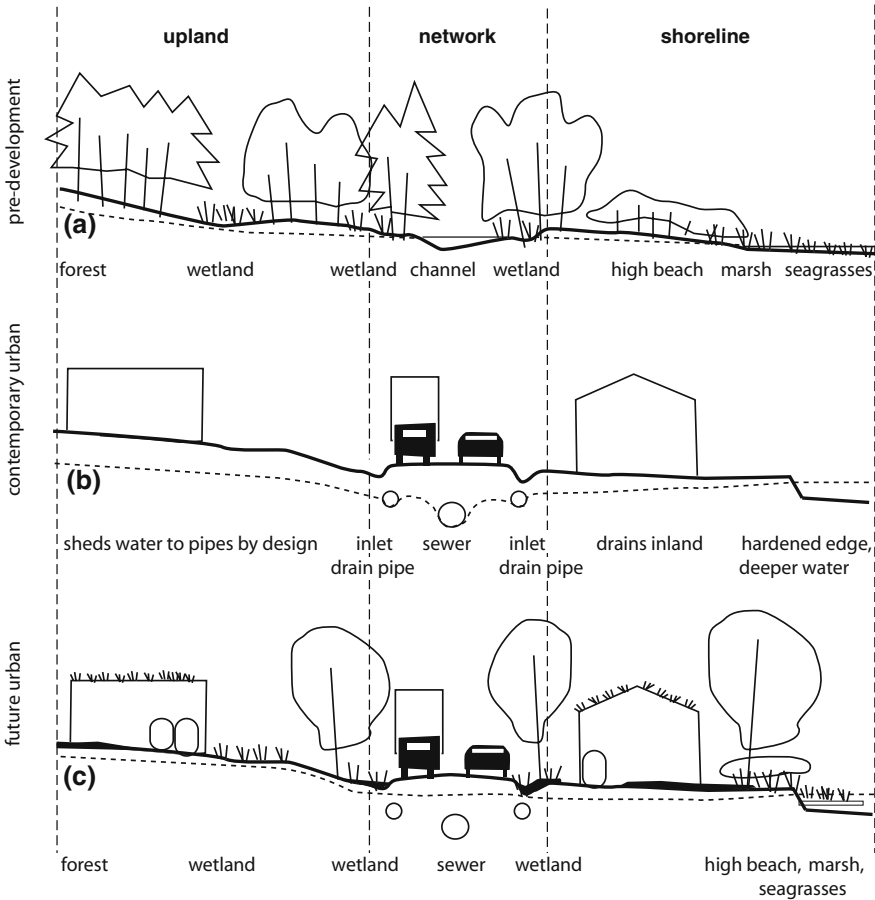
upland

network

shoreline

pre-development

(a)

forest wetland wetland channel wetland high beach marsh seagrasses

contemporary urban

(b)

sheds water to pipes by design inlet drain pipe sewer inlet drain pipe drains inland hardened edge, deeper water

future urban

(c)

forest wetland wetland sewer wetland high beach, marsh, seagrasses